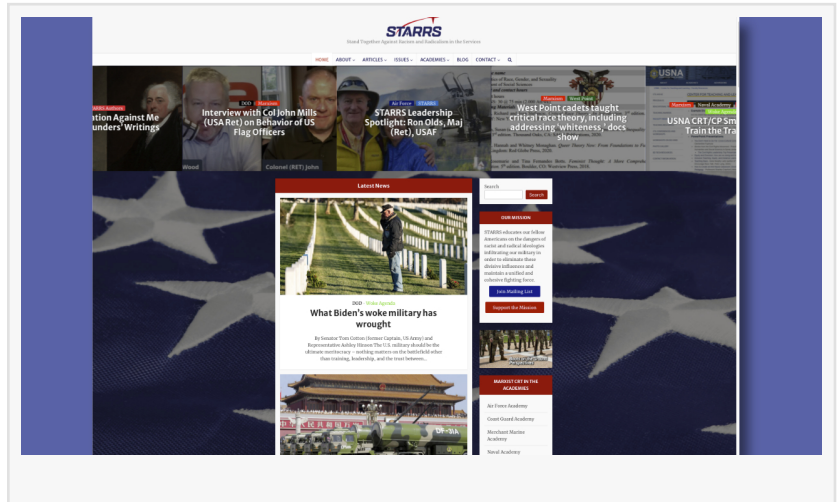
STARRS
Stand Together Against Racism and Radicalism in the Services

HOME ABOUT ARTICLES ISSUES ACADEMIES BLOG CONTACT

STARRS Authors
ation Against Me
unders' Writings

DOD Marxism
Interview with Col John Mills (USA Ret) on Behavior of US Flag Officers

Air Force STARRS
STARRS Leadership Spotlight: Ron Olds, Maj (Ret), USAF

Marxism West Point
West Point cadets taught critical race theory, including addressing 'whiteness,' docs show

USNA
Marxism Naval Academy
Woke Agenda
USNA CRT/CP Sm
Train the Tra

Wood
Colonel (RET) John

Latest News

DOD · Woke Agenda
What Biden's woke military has wrought

By Senator Tom Cotton (former Captain, US Army) and Representative Ashley Hinson The U.S. military should be the ultimate meritocracy – nothing matters on the battlefield other than training, leadership, and the trust between...

Search
Search

OUR MISSION
STARRS educates our fellow Americans on the dangers of racist and radical ideologies infiltrating our military in order to eliminate these divisive influences and maintain a unified and cohesive fighting force

Join Mailing List
Support the Mission

MARXIST CRT IN THE ACADEMIES
Air Force Academy
Coast Guard Academy
Merchant Marine Academy
Naval Academy